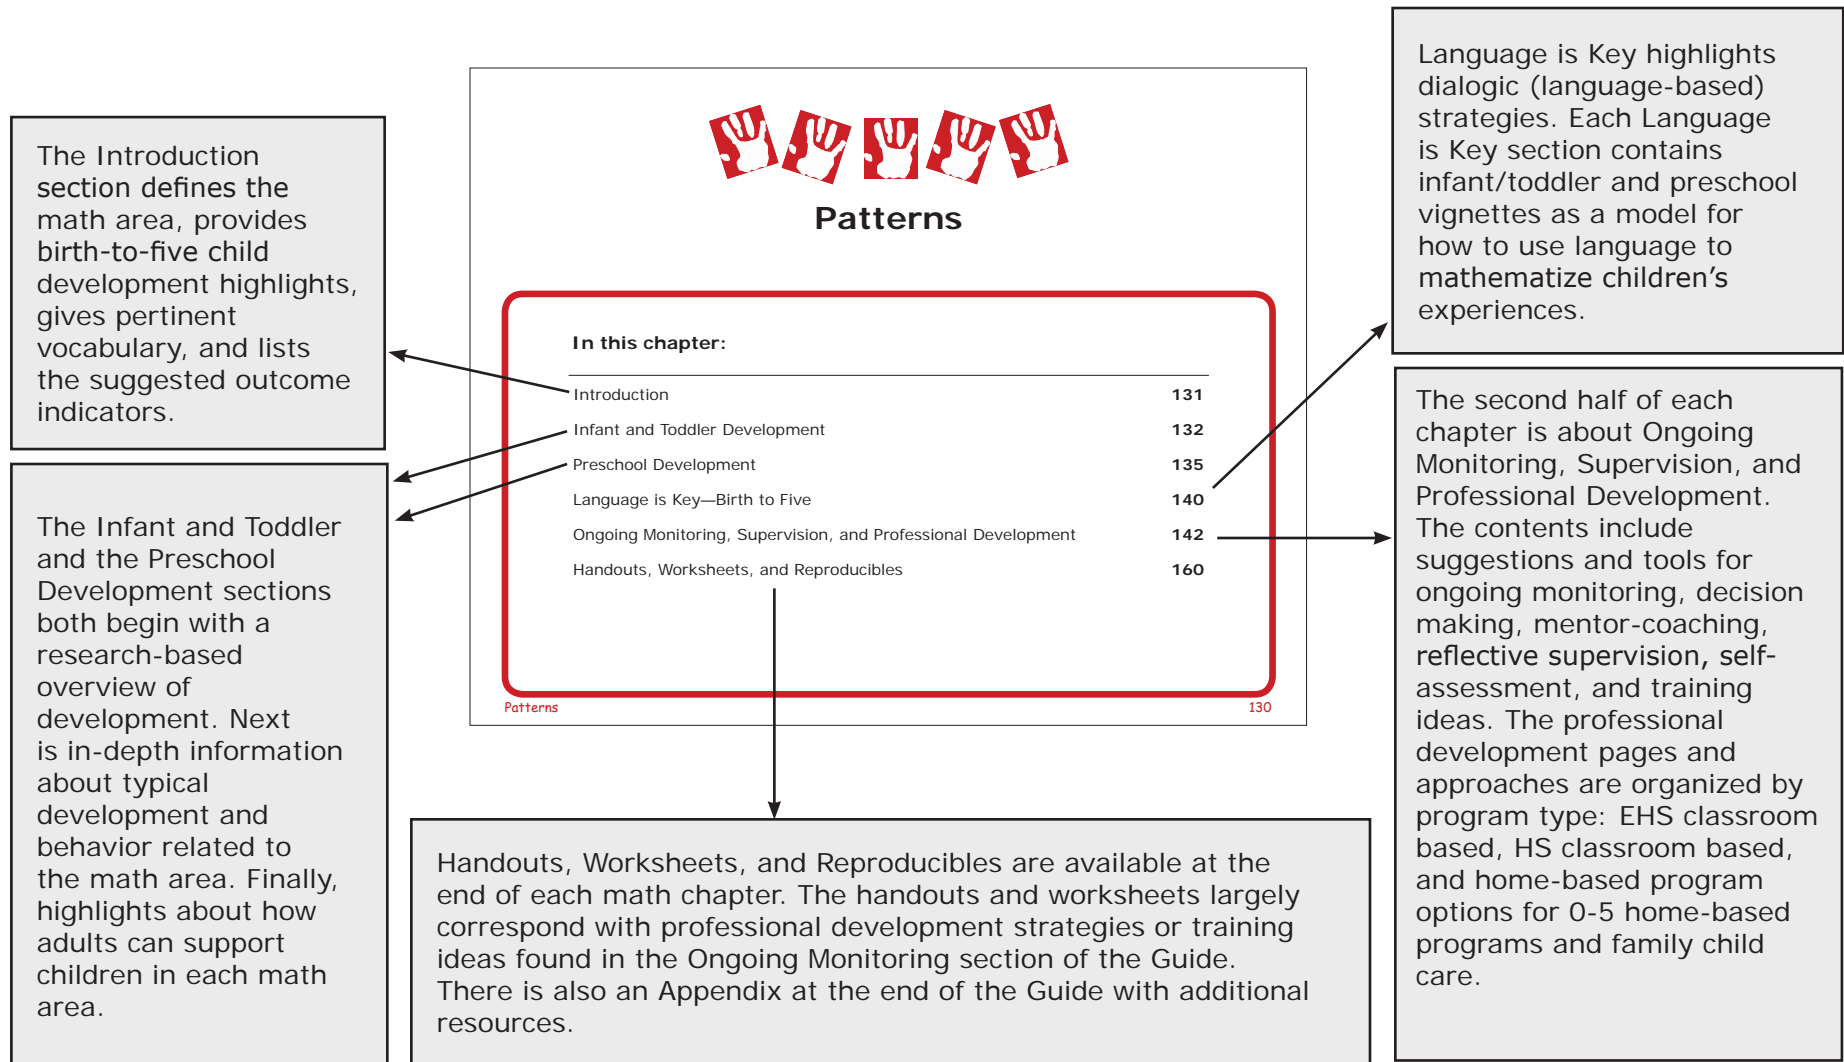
The Introduction section defines the math area, provides birth-to-five child development highlights, gives pertinent vocabulary, and lists the suggested outcome indicators.

The Infant and Toddler and the Preschool Development sections both begin with a research-based overview of development. Next is in-depth information about typical development and behavior related to the math area. Finally, highlights about how adults can support children in each math area.

Patterns

In this chapter:

| | |
|---|---|
| Introduction | 131 |
| Infant and Toddler Development | 132 |
| Preschool Development | 135 |
| Language is Key—Birth to Five | 140 |
| Ongoing Monitoring, Supervision, and Professional Development | 142 |
| Handouts, Worksheets, and Reproducibles | 160 |

Patterns 130

Language is Key highlights dialogic (language-based) strategies. Each Language is Key section contains infant/toddler and preschool vignettes as a model for how to use language to mathematize children's experiences.

The second half of each chapter is about Ongoing Monitoring, Supervision, and Professional Development. The contents include suggestions and tools for ongoing monitoring, decision making, mentor-coaching, reflective supervision, self-assessment, and training ideas. The professional development pages and approaches are organized by program type: EHS classroom based, HS classroom based, and home-based program options for 0-5 home-based programs and family child care.

Handouts, Worksheets, and Reproducibles are available at the end of each math chapter. The handouts and worksheets largely correspond with professional development strategies or training ideas found in the Ongoing Monitoring section of the Guide. There is also an Appendix at the end of the Guide with additional resources.